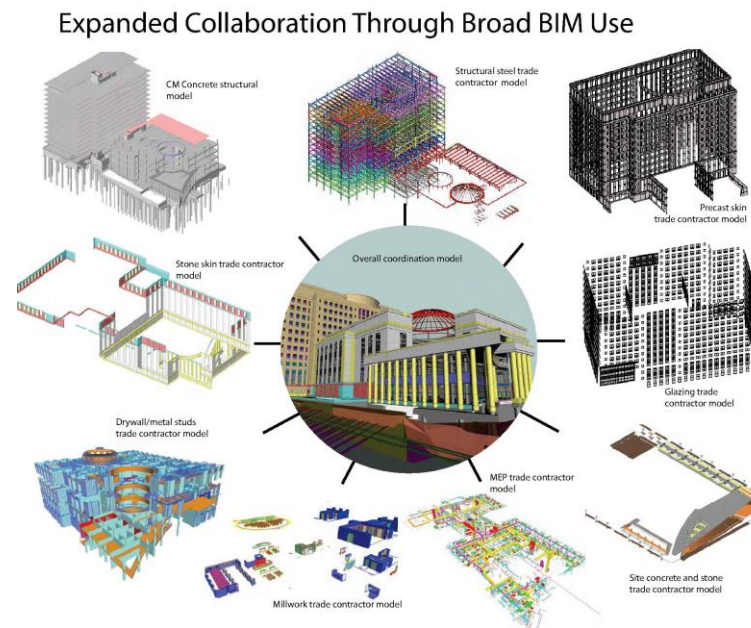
Expanded Collaboration Through Broad BIM Use

CM Concrete structural model

Structural steel trade contractor model

Precast skin trade contractor model

Stone skin trade contractor model

Overall coordination model

Glazing trade contractor model

Drywall/metal studs trade contractor model

MEP trade contractor model

Site concrete and stone trade contractor model

Millwork trade contractor model